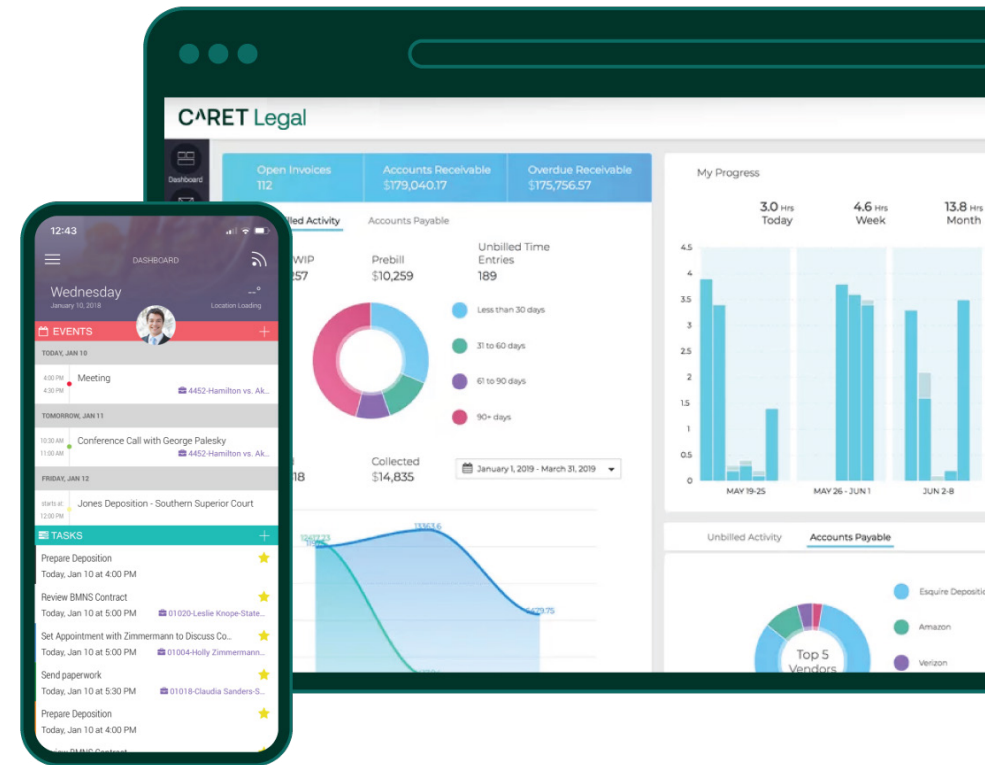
C^RET Legal

Dashboard

Open Invoices
112

Accounts Receivable
$179,040.17

Overdue Receivable
$175,756.57

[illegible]lled Activity

Accounts Payable

WIP
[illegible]257

Prebill
$10,259

Unbilled Time Entries
189

Less than 30 days

31 to 60 days

61 to 90 days

90+ days

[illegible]18

Collected
$14,835

January 1, 2019 - March 31, 2019

12617.23

13363.6

5479.75

My Progress

3.0 Hrs
Today

4.6 Hrs
Week

13.8 Hrs
Month

4.5
4
3.5
3
2.5
2
1.5
1
0.5
0

MAY 19-25

MAY 26 - JUN 1

JUN 2-8

Unbilled Activity

Accounts Payable

Top 5 Vendors

Esquire Depositio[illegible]

Amazon

Verizon

12:43

DASHBOARD

Wednesday
January 10, 2018

Location Loading

EVENTS

TODAY, JAN 10

4:00 PM
4:30 PM
Meeting
4452-Hamilton vs. Ak...

TOMORROW, JAN 11

10:30 AM
11:00 AM
Conference Call with George Palesky
4452-Hamilton vs. Ak...

FRIDAY, JAN 12

starts at
12:00 PM
Jones Deposition - Southern Superior Court

TASKS

Prepare Deposition
Today, Jan 10 at 4:00 PM

Review BMNS Contract
Today, Jan 10 at 5:00 PM
01020-Leslie Knope-State...

Set Appointment with Zimmermann to Discuss Co...
Today, Jan 10 at 5:00 PM
01004-Holly Zimmermann...

Send paperwork
Today, Jan 10 at 5:30 PM
01018-Claudia Sanders-S...

Prepare Deposition
Today, Jan 10 at 4:00 PM